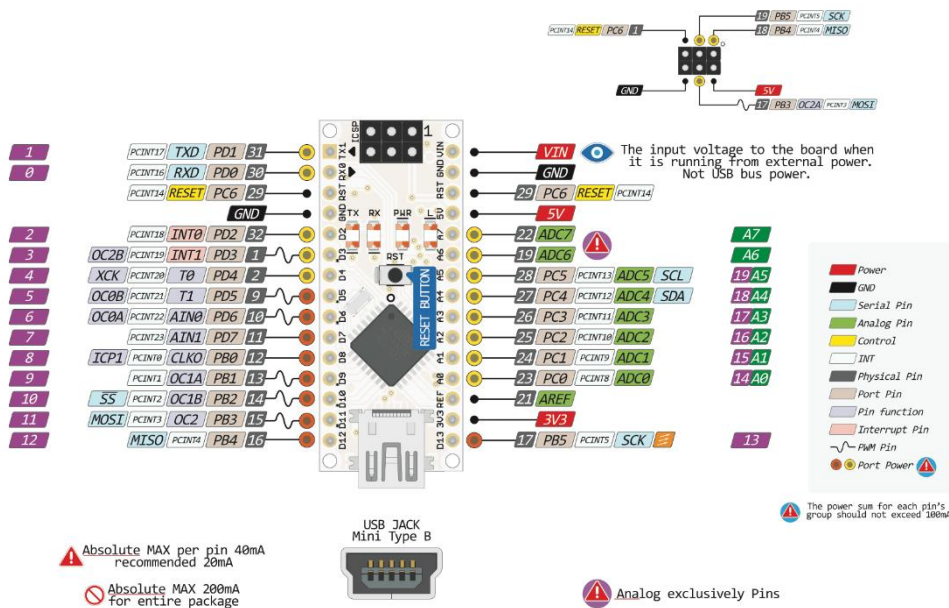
PCINT14 RESET PC6 1
19 PB5 PCINT5 SCK
18 PB4 PCINT4 MISO
GND
5V
17 PB3 OC2A PCINT3 MOSI

ICSP 1

1 PCINT17 TXD PD1 31
0 PCINT16 RXD PD0 30
PCINT14 RESET PC6 29
GND
2 PCINT18 INT0 PD2 32
3 OC2B PCINT19 INT1 PD3 1
4 XCK PCINT20 T0 PD4 2
5 OC0B PCINT21 T1 PD5 9
6 OC0A PCINT22 AIN0 PD6 10
7 PCINT23 AIN1 PD7 11
8 ICP1 PCINT0 CLKO PB0 12
9 PCINT1 OC1A PB1 13
10 SS PCINT2 OC1B PB2 14
11 MOSI PCINT3 OC2 PB3 15
12 MISO PCINT4 PB4 16

TX1 RX0 RST GND D2 D3 D4 D5 D6 D7 D8 D9 D10 D11 D12
TX RX PWR L
RST
RESET BUTTON
VIN GND RST 5V A7 A6 A5 A4 A3 A2 A1 A0 REF 3V3 D13

VIN The input voltage to the board when it is running from external power. Not USB bus power.
GND
29 PC6 RESET PCINT14
5V
22 ADC7 A7
19 ADC6 A6
28 PC5 PCINT13 ADC5 SCL 19 A5
27 PC4 PCINT12 ADC4 SDA 18 A4
26 PC3 PCINT11 ADC3 17 A3
25 PC2 PCINT10 ADC2 16 A2
24 PC1 PCINT9 ADC1 15 A1
23 PC0 PCINT8 ADC0 14 A0
21 AREF
3V3
17 PB5 PCINT5 SCK 13

Power
GND
Serial Pin
Analog Pin
Control
INT
Physical Pin
Port Pin
Pin function
Interrupt Pin
PWM Pin
Port Power

The power sum for each pin's group should not exceed 100mA

USB JACK
Mini Type B

Absolute MAX per pin 40mA recommended 20mA
Absolute MAX 200mA for entire package

Analog exclusively Pins